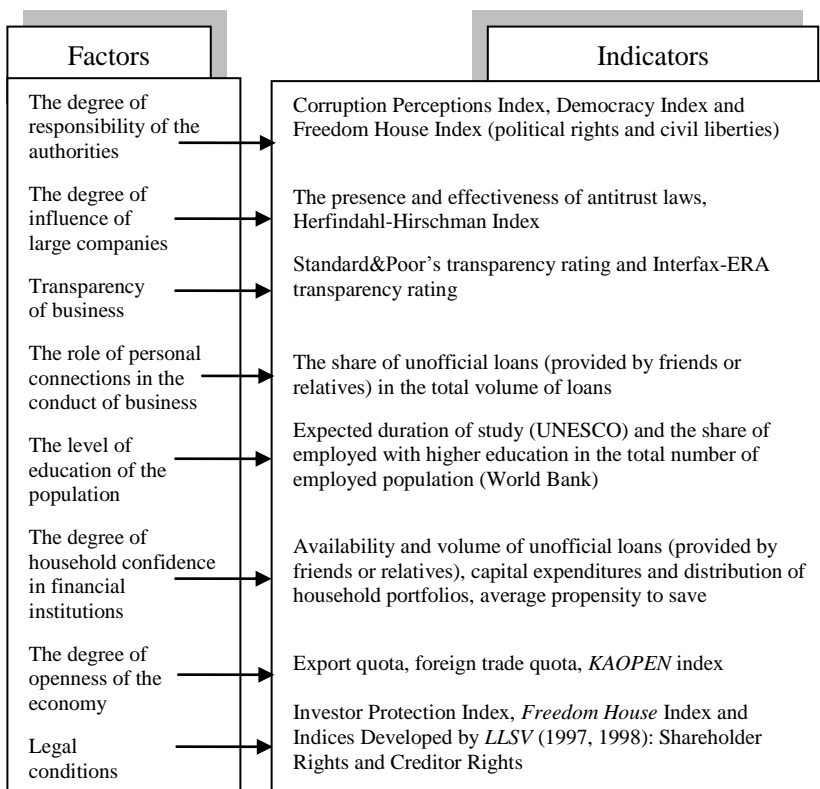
Factors

Indicators

The degree of responsibility of the authorities

Corruption Perceptions Index, Democracy Index and Freedom House Index (political rights and civil liberties)

The degree of influence of large companies

The presence and effectiveness of antitrust laws, Herfindahl-Hirschman Index

Transparency of business

Standard&Poor's transparency rating and Interfax-ERA transparency rating

The role of personal connections in the conduct of business

The share of unofficial loans (provided by friends or relatives) in the total volume of loans

The level of education of the population

Expected duration of study (UNESCO) and the share of employed with higher education in the total number of employed population (World Bank)

The degree of household confidence in financial institutions

Availability and volume of unofficial loans (provided by friends or relatives), capital expenditures and distribution of household portfolios, average propensity to save

The degree of openness of the economy

Export quota, foreign trade quota, *KAOPEN* index

Legal conditions

Investor Protection Index, *Freedom House* Index and Indices Developed by *LLSV* (1997, 1998): Shareholder Rights and Creditor Rights